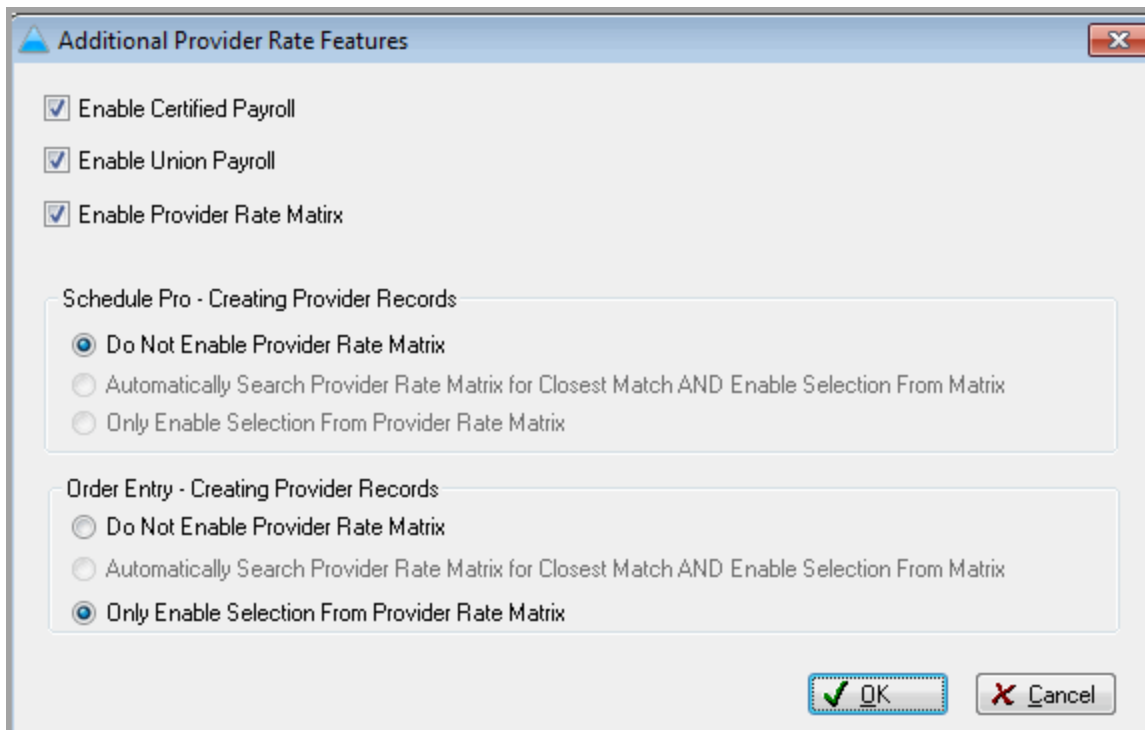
Additional Provider Rate Features

Enable Certified Payroll

Enable Union Payroll

Enable Provider Rate Matirx

Schedule Pro - Creating Provider Records

Do Not Enable Provider Rate Matrix

Automatically Search Provider Rate Matrix for Closest Match AND Enable Selection From Matrix

Only Enable Selection From Provider Rate Matrix

Order Entry - Creating Provider Records

Do Not Enable Provider Rate Matrix

Automatically Search Provider Rate Matrix for Closest Match AND Enable Selection From Matrix

Only Enable Selection From Provider Rate Matrix

OK

Cancel